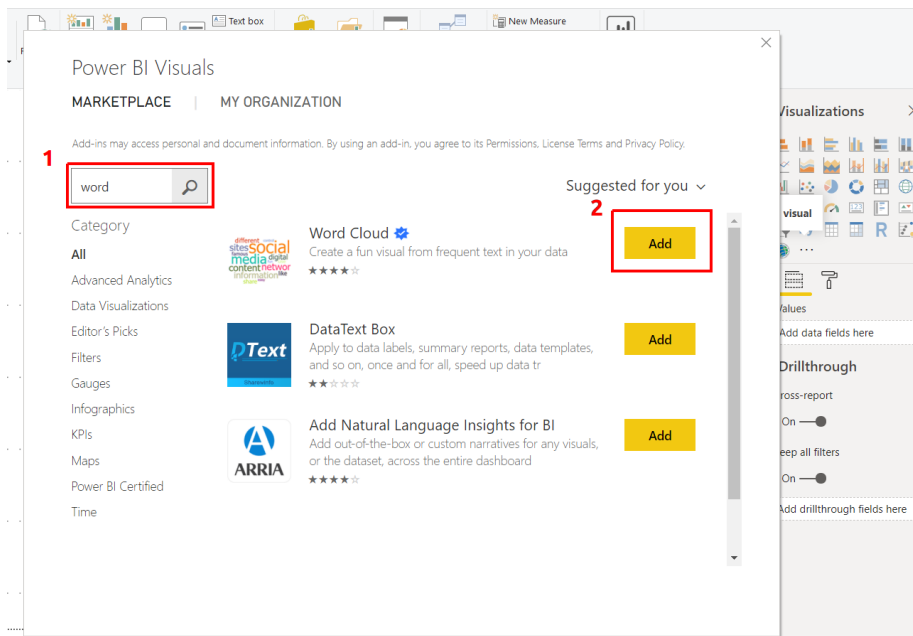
Text box

New Measure

Power BI Visuals

MARKETPLACE | MY ORGANIZATION

Add-ins may access personal and document information. By using an add-in, you agree to its Permissions, License Terms and Privacy Policy.

1

word

Suggested for you

2

Category

All

Advanced Analytics

Data Visualizations

Editor's Picks

Filters

Gauges

Infographics

KPIs

Maps

Power BI Certified

Time

Word Cloud

Create a fun visual from frequent text in your data

Add

DataText Box

Apply to data labels, summary reports, data templates, and so on, once and for all, speed up data tr

Add

Add Natural Language Insights for BI

Add out-of-the-box or custom narratives for any visuals, or the dataset, across the entire dashboard

Add

DText

ARRIA

different sites social media digital content networ information

Visualizations

visual

Values

Add data fields here

Drillthrough

ross-report

On

eep all filters

On

Add drillthrough fields here